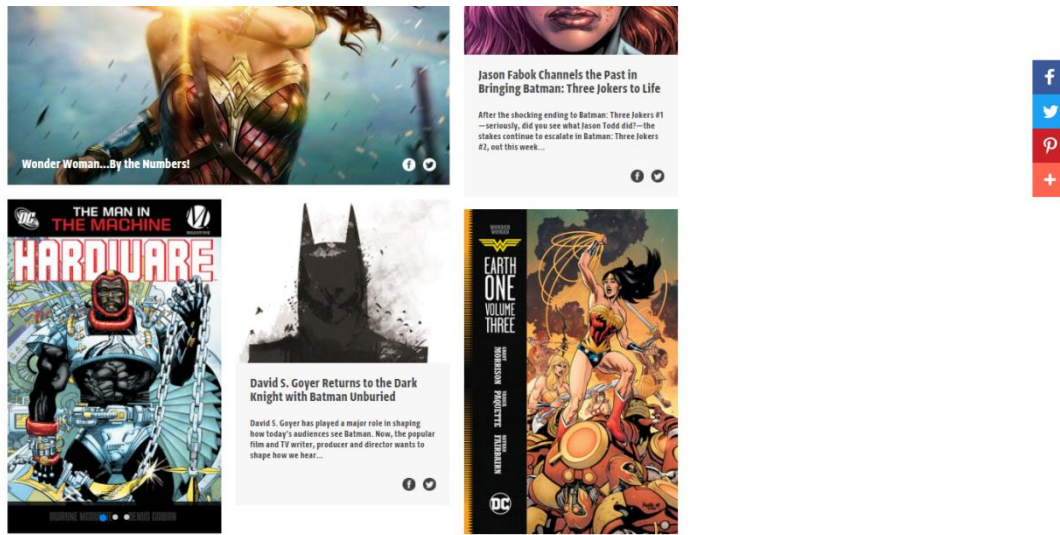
Wonder Woman...By the Numbers!

Jason Fabok Channels the Past in Bringing Batman: Three Jokers to Life

After the shocking ending to Batman: Three Jokers #1—seriously, did you see what Jason Todd did?—the stakes continue to escalate in Batman: Three Jokers #2, out this week...

THE MAN IN THE MACHINE

HARDWARE

DC

MILESTONE

DWAYNE MCDUFFIE DENYS COWAN

David S. Goyer Returns to the Dark Knight with Batman Unburied

David S. Goyer has played a major role in shaping how today's audiences see Batman. Now, the popular film and TV writer, producer and director wants to shape how we hear...

WONDER WOMAN

EARTH ONE VOLUME THREE

GRANT MORRISON

YANICK PAQUETTE

NATHAN FAIRBAIRN

DC